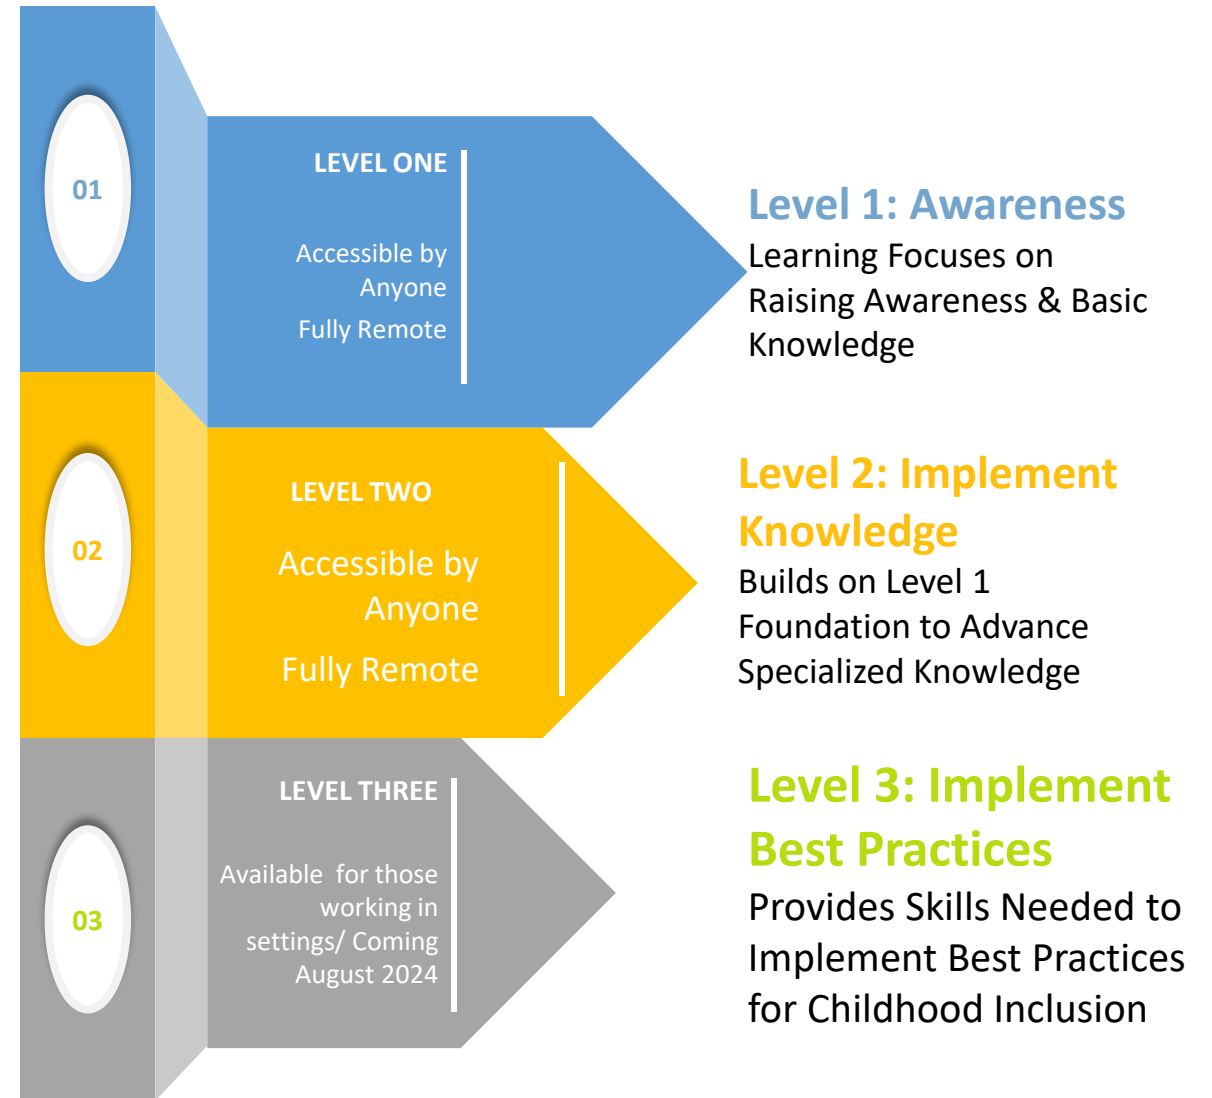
01

LEVEL ONE

Accessible by Anyone

Fully Remote

Level 1: Awareness

Learning Focuses on Raising Awareness & Basic Knowledge

02

LEVEL TWO

Accessible by Anyone

Fully Remote

Level 2: Implement Knowledge

Builds on Level 1 Foundation to Advance Specialized Knowledge

03

LEVEL THREE

Available for those working in settings/ Coming August 2024

Level 3: Implement Best Practices

Provides Skills Needed to Implement Best Practices for Childhood Inclusion